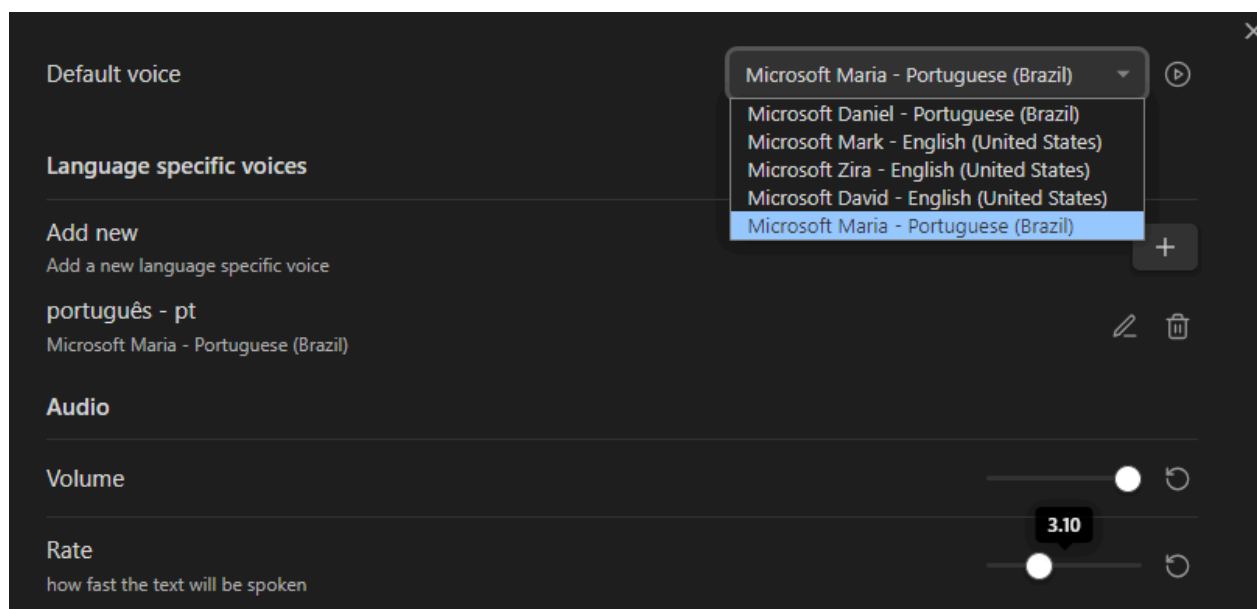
Default voice

Microsoft Maria - Portuguese (Brazil)

Microsoft Daniel - Portuguese (Brazil)
Microsoft Mark - English (United States)
Microsoft Zira - English (United States)
Microsoft David - English (United States)
Microsoft Maria - Portuguese (Brazil)

Language specific voices

Add new
Add a new language specific voice

+

português - pt
Microsoft Maria - Portuguese (Brazil)

Audio

Volume

Rate
how fast the text will be spoken

3.10